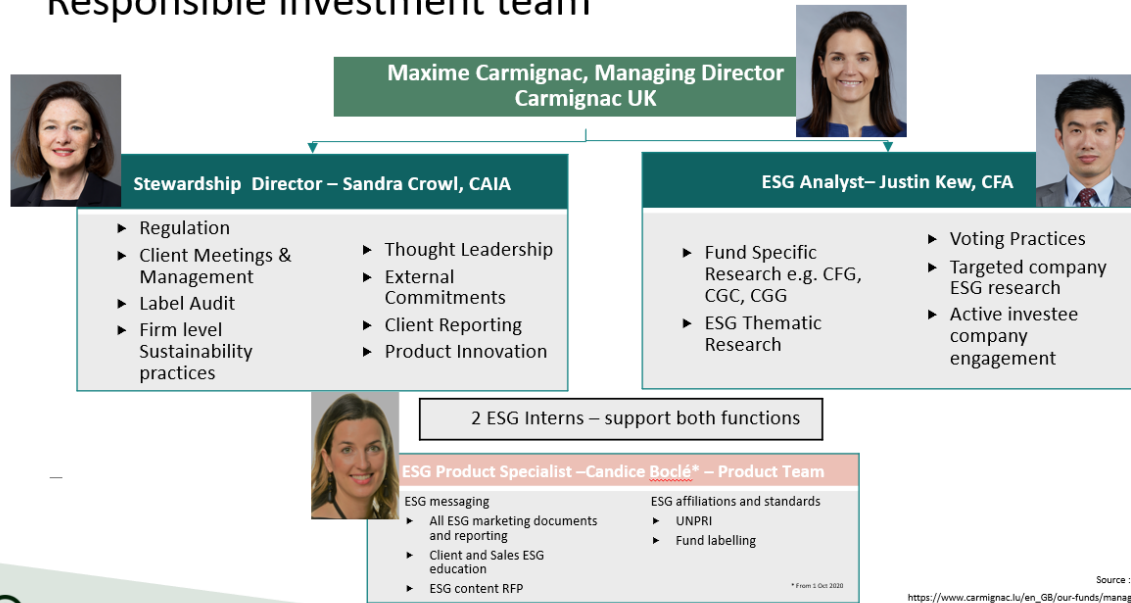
Responsible investment team

Maxime Carmignac, Managing Director Carmignac UK

Stewardship Director – Sandra Crowl, CAIA

- Regulation
- Client Meetings & Management
- Label Audit
- Firm level Sustainability practices

- Thought Leadership
- External Commitments
- Client Reporting
- Product Innovation

ESG Analyst– Justin Kew, CFA

- Fund Specific Research e.g. CFG, CGC, CGG
- ESG Thematic Research

- Voting Practices
- Targeted company ESG research
- Active investee company engagement

2 ESG Interns – support both functions

ESG Product Specialist –Candice Boclé* – Product Team

ESG messaging
- All ESG marketing documents and reporting
- Client and Sales ESG education
- ESG content RFP

ESG affiliations and standards
- UNPRI
- Fund labelling

* From 1 Oct 2020

Source :
https://www.carmignac.lu/en_GB/our-funds/manag